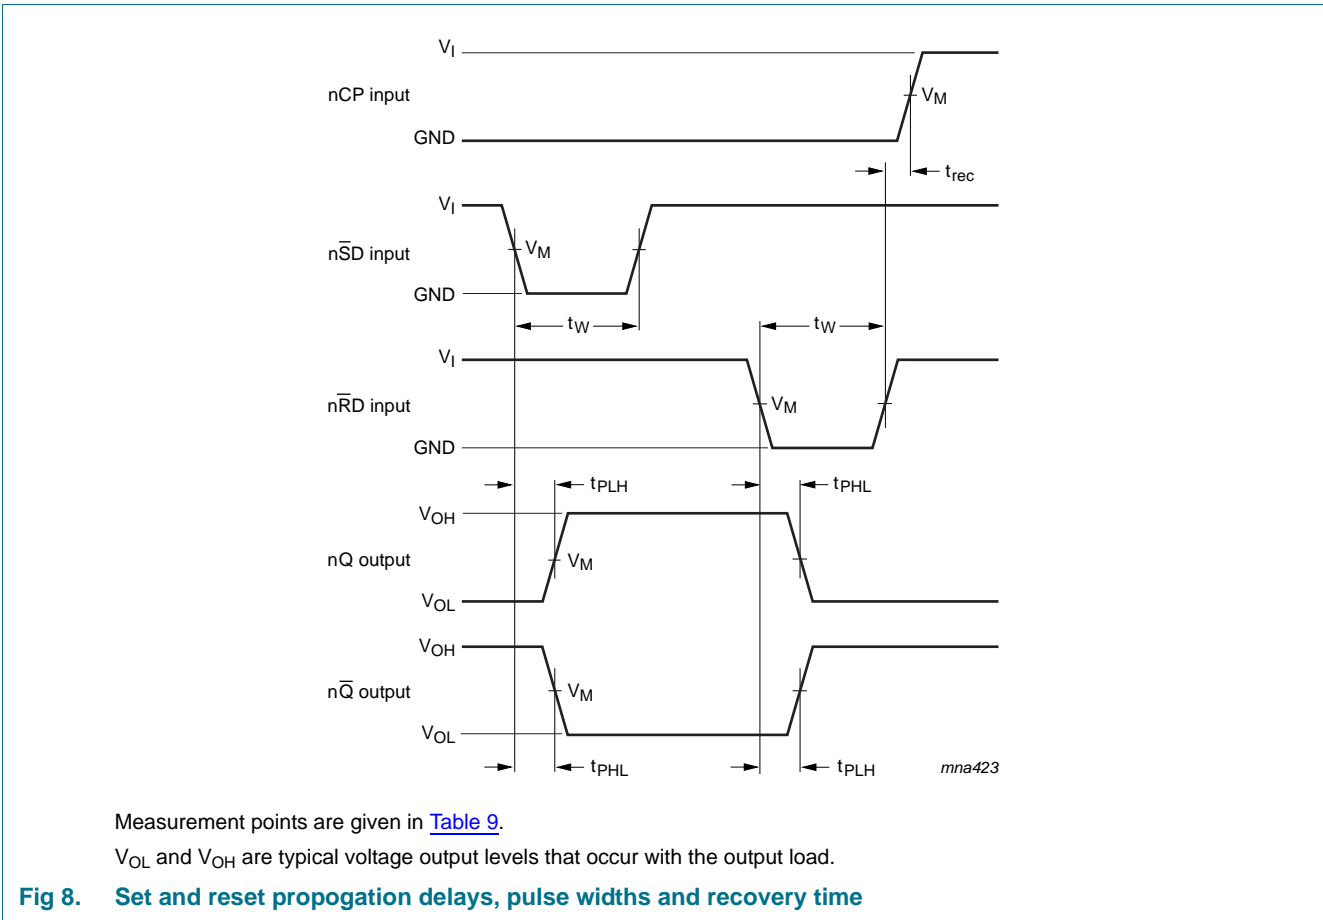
$V_I$
nCP input
$V_M$
GND
$t_{rec}$

$V_I$
n$\overline{SD}$ input
$V_M$
GND
$t_W$
$t_W$

$V_I$
n$\overline{RD}$ input
$V_M$
GND

$t_{PLH}$
$t_{PHL}$
$V_{OH}$
nQ output
$V_M$
$V_{OL}$

$V_{OH}$
n$\overline{Q}$ output
$V_M$
$V_{OL}$
$t_{PHL}$
$t_{PLH}$
mna423

Measurement points are given in Table 9.

$V_{OL}$ and $V_{OH}$ are typical voltage output levels that occur with the output load.

Fig 8. Set and reset propogation delays, pulse widths and recovery time